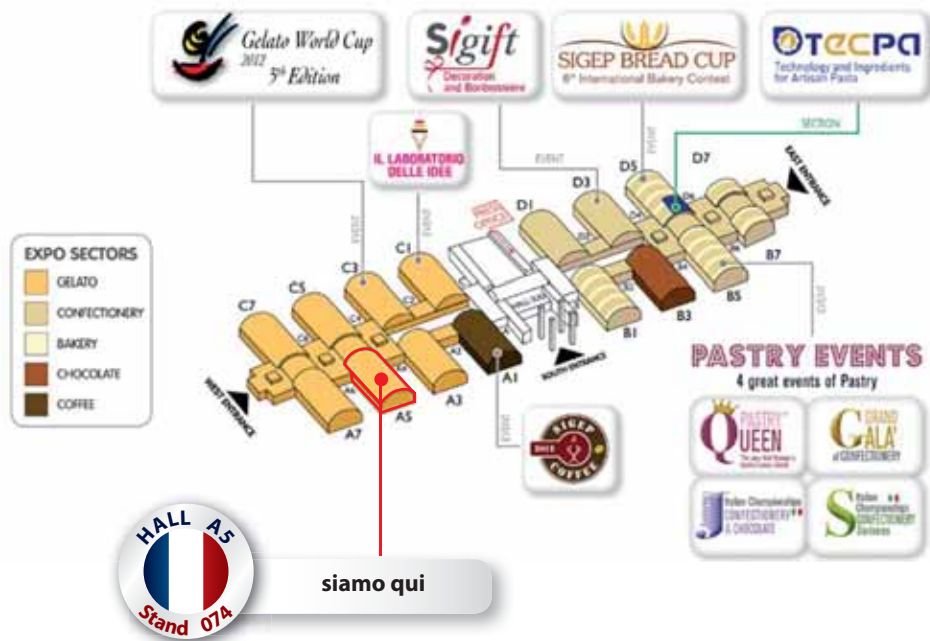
Gelato World Cup
2012
5th Edition

Sigift
Decoration and Bonbonniere

SIGEP BREAD CUP
6th International Bakery Contest

OTECPA
Technology and Ingredients for Artisan Pasta

SECTION

IL LABORATORIO DELLE IDEE

EVENT

EVENT

EVENT

EVENT

EAST ENTRANCE

D7
D5
D3
D1
C1
C3
C5
C7
B7
B5
B3
B1
A1
A3
A5
A7

EXPO SECTORS
GELATO
CONFECTIONERY
BAKERY
CHOCOLATE
COFFEE

WEST ENTRANCE

SOUTH ENTRANCE

EVENT

EVENT

PASTRY EVENTS
4 great events of Pastry

PASTRY QUEEN

GRAND GALA' of CONFECTIONERY

Italian Championships CONFECTIONERY & CHOCOLATE

Italian Championships CONFECTIONERY

SIGEP COFFEE
2012

HALL A5
Stand 074

siamo qui